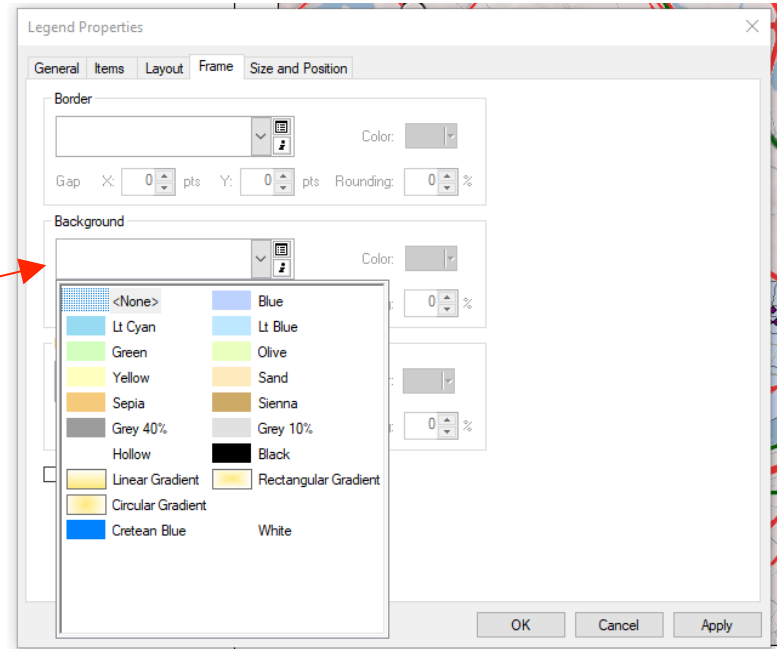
Legend Properties

General Items Layout Frame Size and Position

Border

Color:

Gap X: 0 pts Y: 0 pts Rounding: 0 %

Background

Color:

0 %

0 %

<None> Blue
Lt Cyan Lt Blue
Green Olive
Yellow Sand
Sepia Sienna
Grey 40% Grey 10%
Hollow Black
Linear Gradient Rectangular Gradient
Circular Gradient
Cretean Blue White

OK Cancel Apply